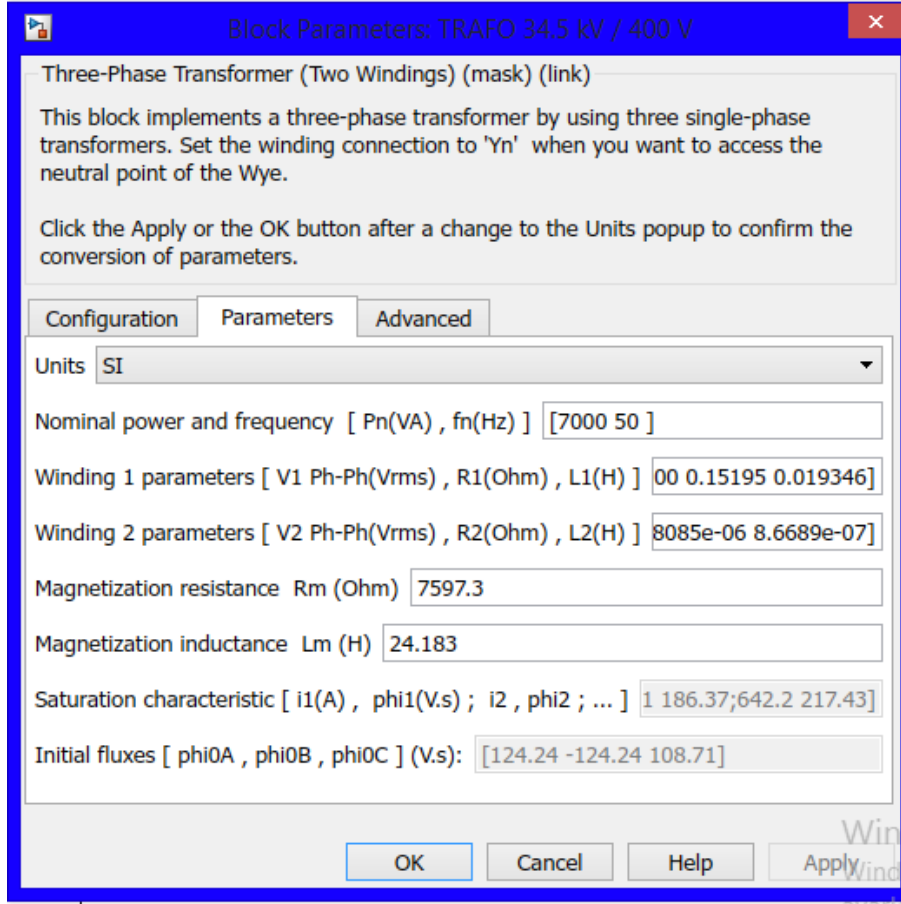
Block Parameters: TRAFO 34.5 kV / 400 V

Three-Phase Transformer (Two Windings) (mask) (link)

This block implements a three-phase transformer by using three single-phase transformers. Set the winding connection to 'Yn' when you want to access the neutral point of the Wye.

Click the Apply or the OK button after a change to the Units popup to confirm the conversion of parameters.

Configuration | Parameters | Advanced

Units SI

Nominal power and frequency [ Pn(VA) , fn(Hz) ] [7000 50 ]

Winding 1 parameters [ V1 Ph-Ph(Vrms) , R1(Ohm) , L1(H) ] 00 0.15195 0.019346]

Winding 2 parameters [ V2 Ph-Ph(Vrms) , R2(Ohm) , L2(H) ] 8085e-06 8.6689e-07]

Magnetization resistance Rm (Ohm) 7597.3

Magnetization inductance Lm (H) 24.183

Saturation characteristic [ i1(A) , phi1(V.s) ; i2 , phi2 ; ... ] 1 186.37;642.2 217.43]

Initial fluxes [ phi0A , phi0B , phi0C ] (V.s): [124.24 -124.24 108.71]

OK Cancel Help Apply

Wind